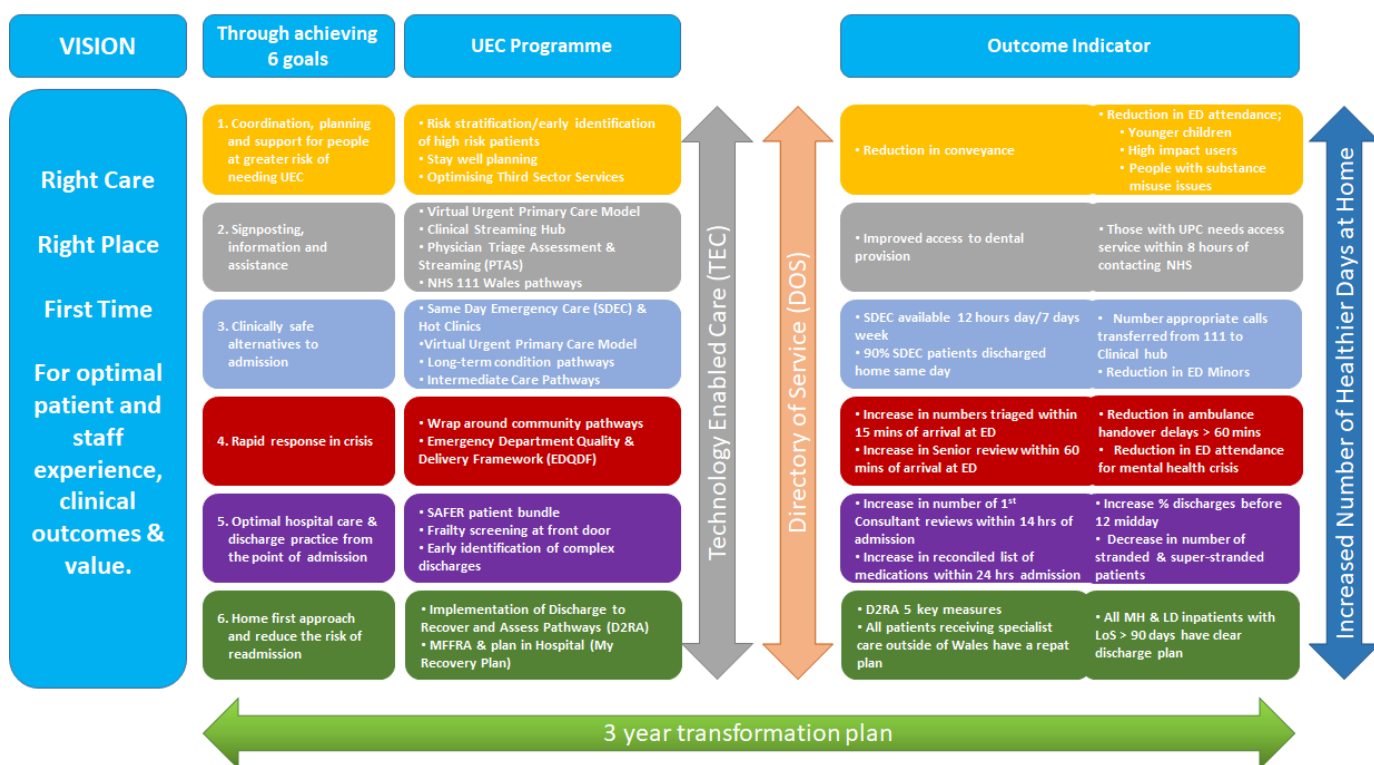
VISION

Through achieving 6 goals

UEC Programme

Outcome Indicator

Right Care

Right Place

First Time

For optimal patient and staff experience, clinical outcomes & value.

1. Coordination, planning and support for people at greater risk of needing UEC

• Risk stratification/early identification of high risk patients
• Stay well planning
• Optimising Third Sector Services

• Reduction in conveyance

• Reduction in ED attendance;
• Younger children
• High impact users
• People with substance misuse issues

2. Signposting, information and assistance

• Virtual Urgent Primary Care Model
• Clinical Streaming Hub
• Physician Triage Assessment & Streaming (PTAS)
• NHS 111 Wales pathways

• Improved access to dental provision

• Those with UPC needs access service within 8 hours of contacting NHS

3. Clinically safe alternatives to admission

• Same Day Emergency Care (SDEC) & Hot Clinics
•Virtual Urgent Primary Care Model
• Long-term condition pathways
• Intermediate Care Pathways

• SDEC available 12 hours day/7 days week
• 90% SDEC patients discharged home same day

• Number appropriate calls transferred from 111 to Clinical hub
• Reduction in ED Minors

4. Rapid response in crisis

• Wrap around community pathways
• Emergency Department Quality & Delivery Framework (EDQDF)

• Increase in numbers triaged within 15 mins of arrival at ED
• Increase in Senior review within 60 mins of arrival at ED

• Reduction in ambulance handover delays > 60 mins
• Reduction in ED attendance for mental health crisis

5. Optimal hospital care & discharge practice from the point of admission

• SAFER patient bundle
• Frailty screening at front door
• Early identification of complex discharges

• Increase in number of 1$^{st}$ Consultant reviews within 14 hrs of admission
• Increase in reconciled list of medications within 24 hrs admission

• Increase % discharges before 12 midday
• Decrease in number of stranded & super-stranded patients

6. Home first approach and reduce the risk of readmission

• Implementation of Discharge to Recover and Assess Pathways (D2RA)
• MFFRA & plan in Hospital (My Recovery Plan)

• D2RA 5 key measures
• All patients receiving specialist care outside of Wales have a repat plan

• All MH & LD inpatients with LoS > 90 days have clear discharge plan

Technology Enabled Care (TEC)

Directory of Service (DOS)

Increased Number of Healthier Days at Home

3 year transformation plan